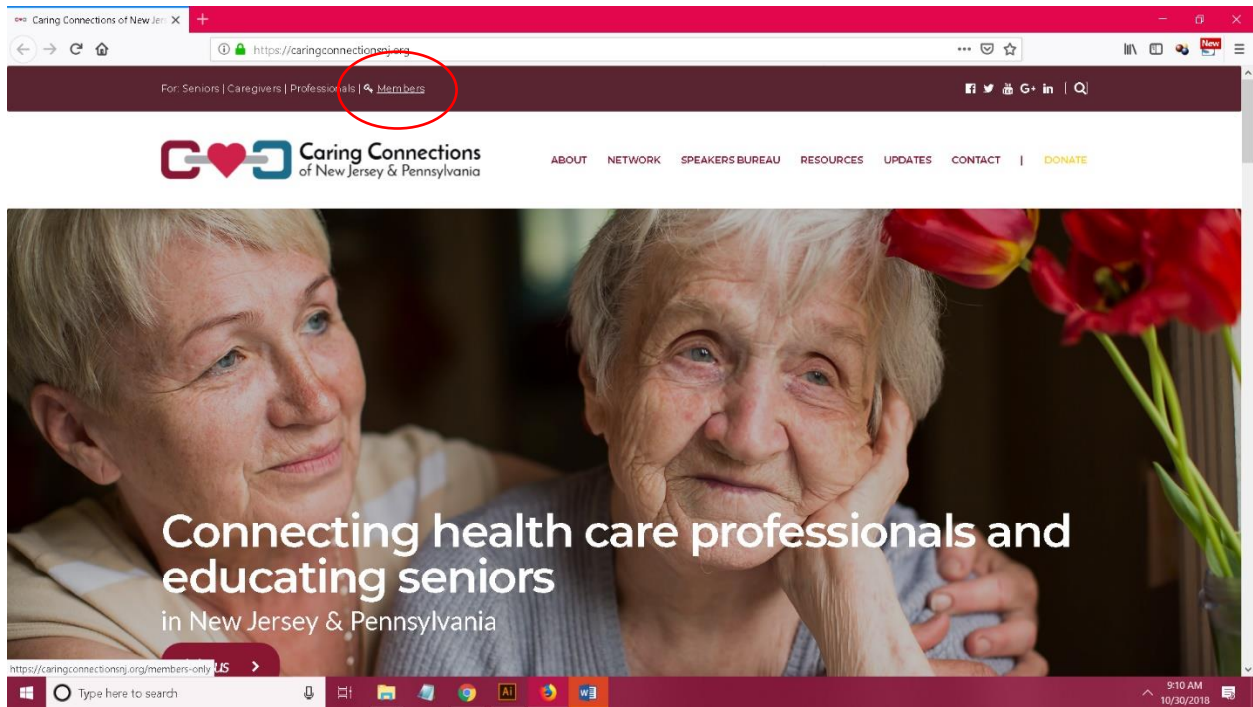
Caring Connections of New Jer

https://caringconnectionsnj.org

New

For: Seniors | Caregivers | Professionals | Members

Caring Connections of New Jersey & Pennsylvania

ABOUT NETWORK SPEAKERS BUREAU RESOURCES UPDATES CONTACT | DONATE

Connecting health care professionals and educating seniors

in New Jersey & Pennsylvania

https://caringconnectionsnj.org/members-only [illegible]US >

Type here to search

9:10 AM
10/30/2018